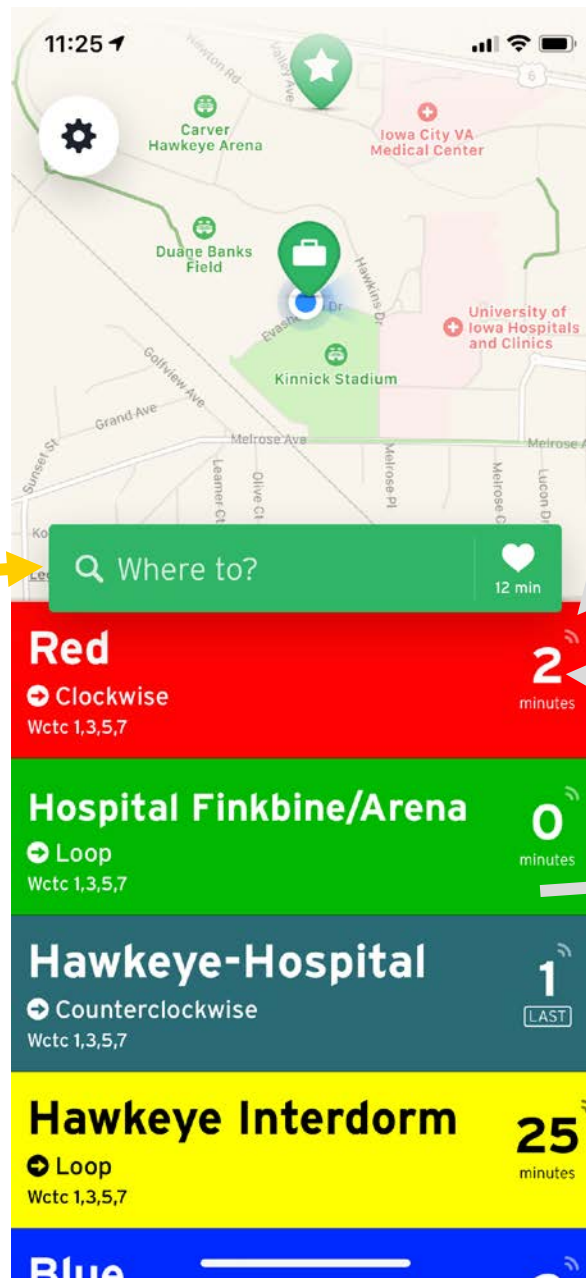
11:25

Newton Rd
Valley Ave
6
Carver Hawkeye Arena
Iowa City VA Medical Center
Duane Banks Field
Hawkins Dr
Evashevski Dr
University of Iowa Hospitals and Clinics
Kinnick Stadium
Golfview Ave
Grand Ave
Melrose Ave
Melrose Ave
Sunset St
Leamer Ct
Olive Ct
Melrose Pl
Melrose Ct
Lucon Dr
Ko
Leg

Where to?
12 min

Red
Clockwise
Wctc 1,3,5,7
2
minutes

Hospital Finkbine/Arena
Loop
Wctc 1,3,5,7
0
minutes

Hawkeye-Hospital
Counterclockwise
Wctc 1,3,5,7
1
LAST

Hawkeye Interdorm
Loop
Wctc 1,3,5,7
25
minutes

Blue